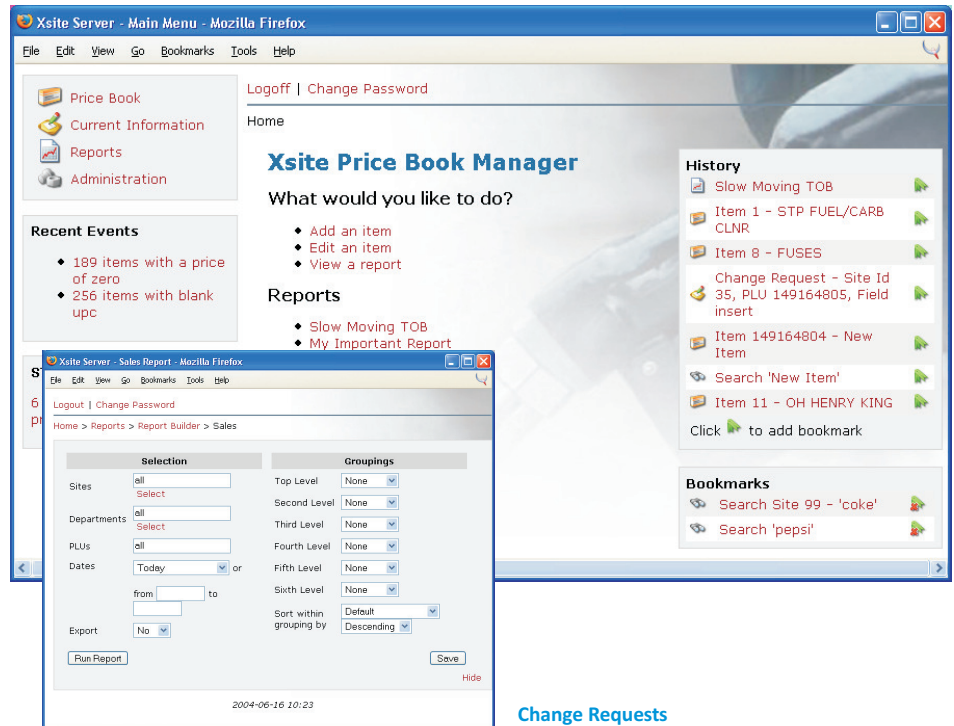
Xsite Server - Main Menu - Mozilla Firefox

File Edit View Go Bookmarks Tools Help

Price Book
Current Information
Reports
Administration

Recent Events
- 189 items with a price of zero
- 256 items with blank upc

St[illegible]
6 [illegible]
pr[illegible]

Logoff | Change Password

Home

Xsite Price Book Manager

What would you like to do?
- Add an item
- Edit an item
- View a report

Reports
- Slow Moving TOB
- My Important Report

History
Slow Moving TOB
Item 1 - STP FUEL/CARB CLNR
Item 8 - FUSES
Change Request - Site Id 35, PLU 149164805, Field insert
Item 149164804 - New Item
Search 'New Item'
Item 11 - OH HENRY KING
Click to add bookmark

Bookmarks
Search Site 99 - 'coke'
Search 'pepsi'

Xsite Server - Sales Report - Mozilla Firefox

File Edit View Go Bookmarks Tools Help

Logout | Change Password

Home > Reports > Report Builder > Sales

| Selection | | Groupings | |
|---|---|---|---|
| Sites | all Select | Top Level | None |
| Departments | all Select | Second Level | None |
| PLUs | all | Third Level | None |
| Dates | Today or | Fourth Level | None |
| | from to | Fifth Level | None |
| | | Sixth Level | None |
| Export | No | Sort within grouping by | Default Descending |

Run Report
Save
Hide

2004-06-16 10:23

Change Requests